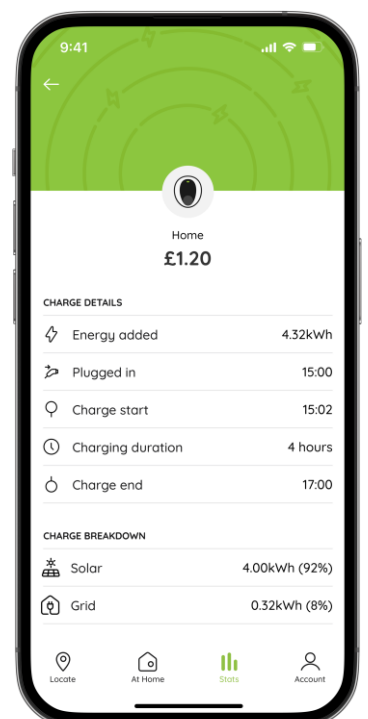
9:41

Home
£1.20

CHARGE DETAILS

| | |
|---|---|
| Energy added | 4.32kWh |
| Plugged in | 15:00 |
| Charge start | 15:02 |
| Charging duration | 4 hours |
| Charge end | 17:00 |

CHARGE BREAKDOWN

| | |
|---|---|
| Solar | 4.00kWh (92%) |
| Grid | 0.32kWh (8%) |

Locate At Home Stats Account